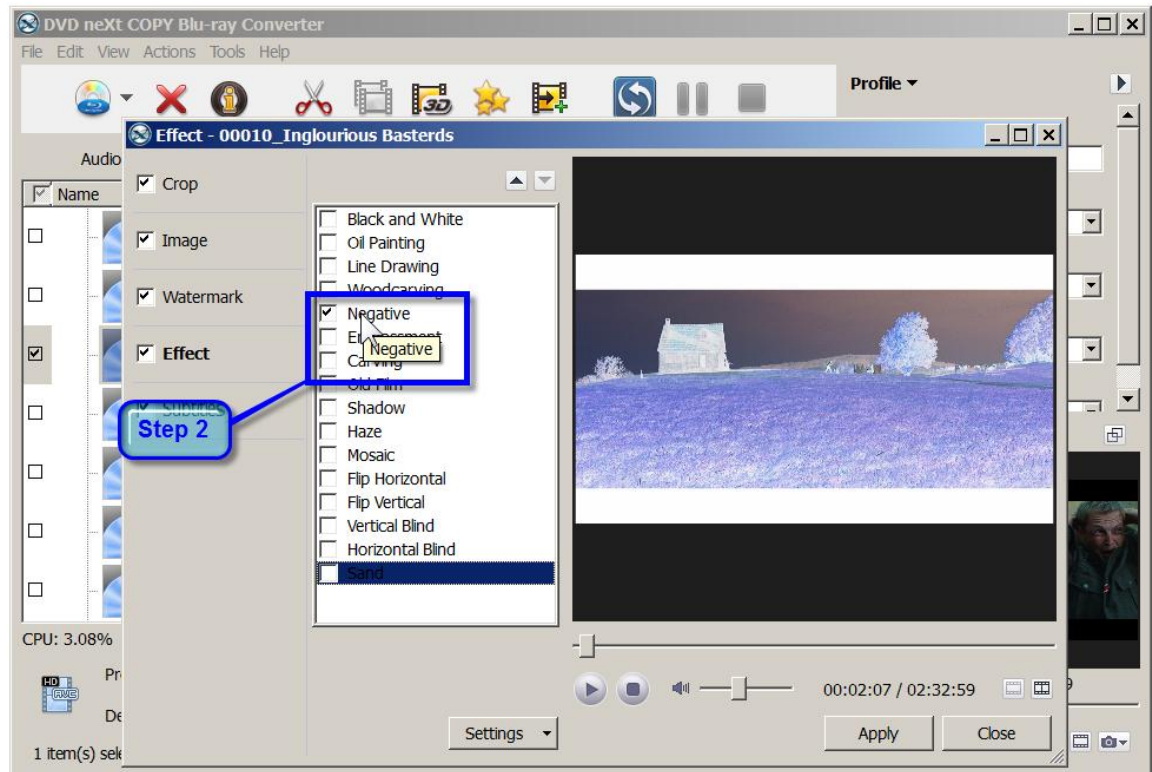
DVD neXt COPY Blu-ray Converter

File Edit View Actions Tools Help

Profile ▾

Effect - 00010_Inglourious Basterds

Audio

Name

Crop

Image

Watermark

Effect

Step 2

Black and White
Oil Painting
Line Drawing
Woodcarving
Negative
Embossment
Carving
Old Film
Shadow
Haze
Mosaic
Flip Horizontal
Flip Vertical
Vertical Blind
Horizontal Blind
Sand

Negative

CPU: 3.08%

Pr

De

1 item(s) sel

00:02:07 / 02:32:59

Settings

Apply

Close